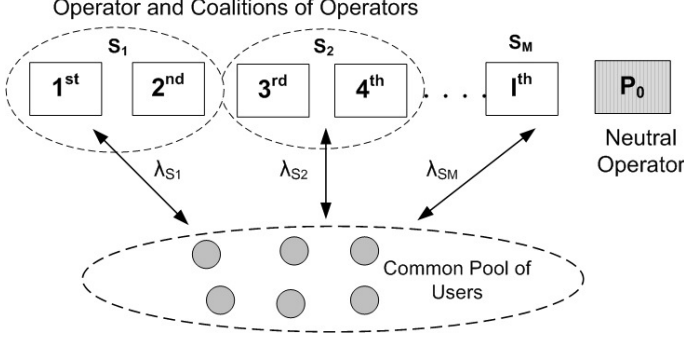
Operator and Coalitions of Operators

$S_1$

$1^{st}$

$2^{nd}$

$S_2$

$3^{rd}$

$4^{th}$

. . .

$S_M$

$I^{th}$

$P_0$

Neutral Operator

$\lambda_{S1}$

$\lambda_{S2}$

$\lambda_{SM}$

Common Pool of Users